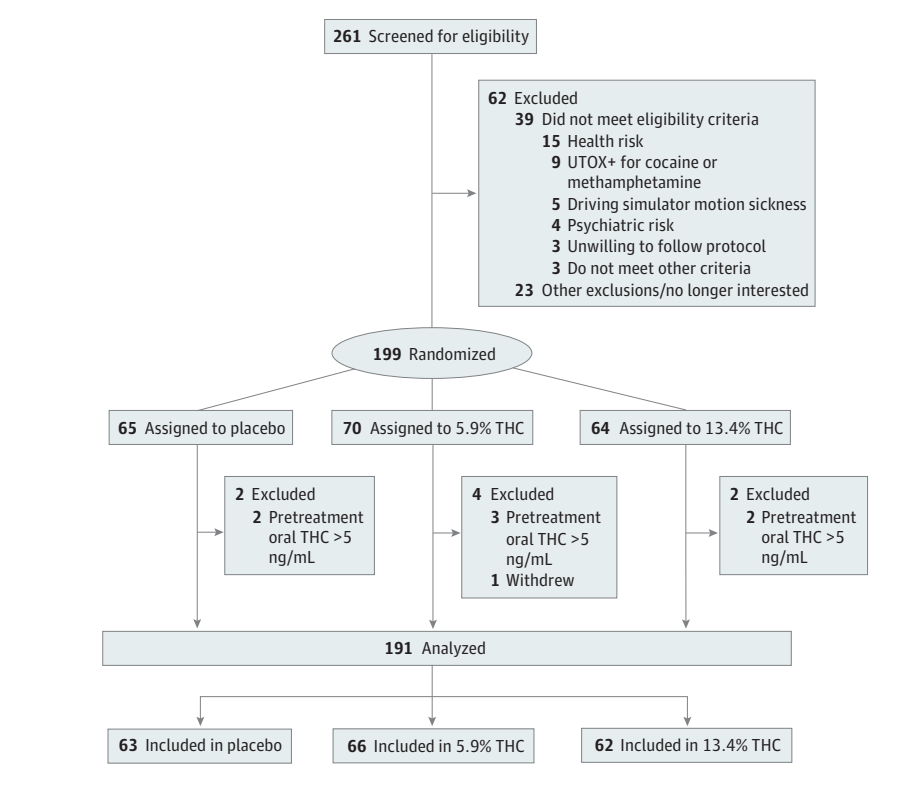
**261** Screened for eligibility

**62** Excluded
**39** Did not meet eligibility criteria
**15** Health risk
**9** UTOX+ for cocaine or methamphetamine
**5** Driving simulator motion sickness
**4** Psychiatric risk
**3** Unwilling to follow protocol
**3** Do not meet other criteria
**23** Other exclusions/no longer interested

**199** Randomized

**65** Assigned to placebo

**2** Excluded
**2** Pretreatment oral THC >5 ng/mL

**70** Assigned to 5.9% THC

**4** Excluded
**3** Pretreatment oral THC >5 ng/mL
**1** Withdrew

**64** Assigned to 13.4% THC

**2** Excluded
**2** Pretreatment oral THC >5 ng/mL

**191** Analyzed

**63** Included in placebo

**66** Included in 5.9% THC

**62** Included in 13.4% THC